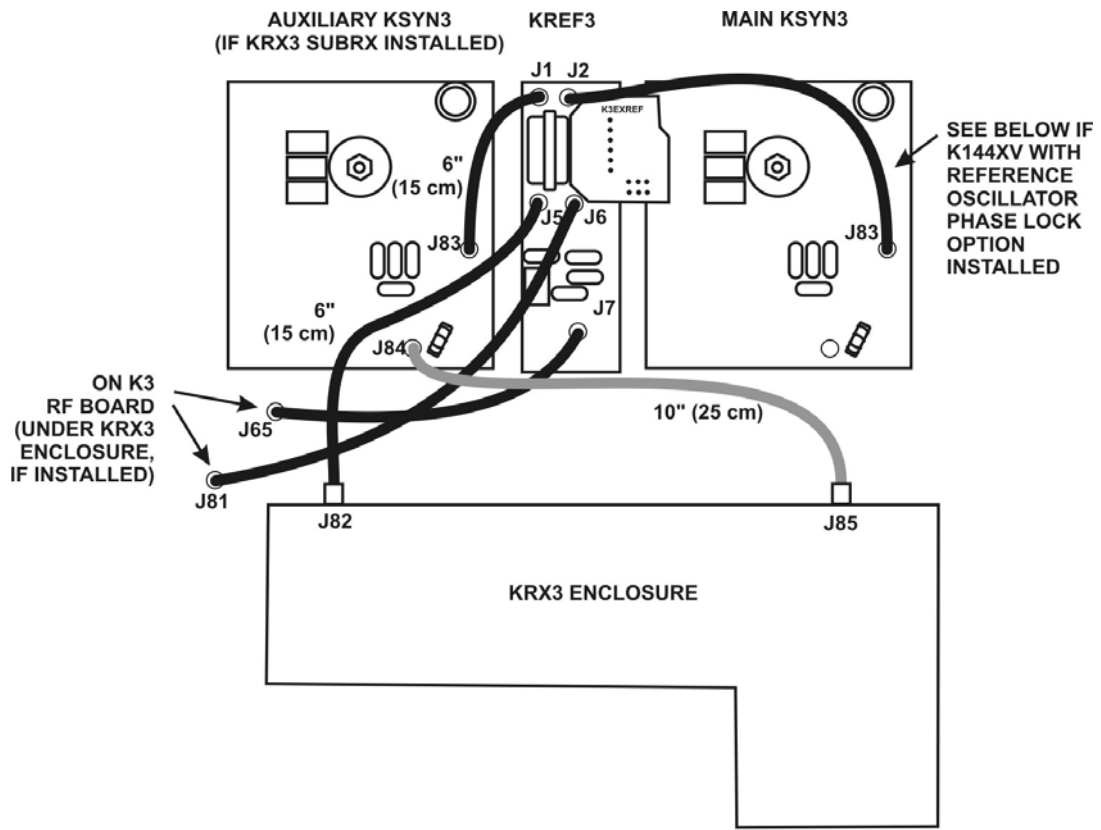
AUXILIARY KSYN3
(IF KRX3 SUBRX INSTALLED)

KREF3

MAIN KSYN3

J1 J2

K3EXREF

6"
(15 cm)

J5 J6

J83

J83

SEE BELOW IF K144XV WITH REFERENCE OSCILLATOR PHASE LOCK OPTION INSTALLED

6"
(15 cm)

J7

J84

ON K3 RF BOARD (UNDER KRX3 ENCLOSURE, IF INSTALLED)

J65

10" (25 cm)

J81

J82

J85

KRX3 ENCLOSURE